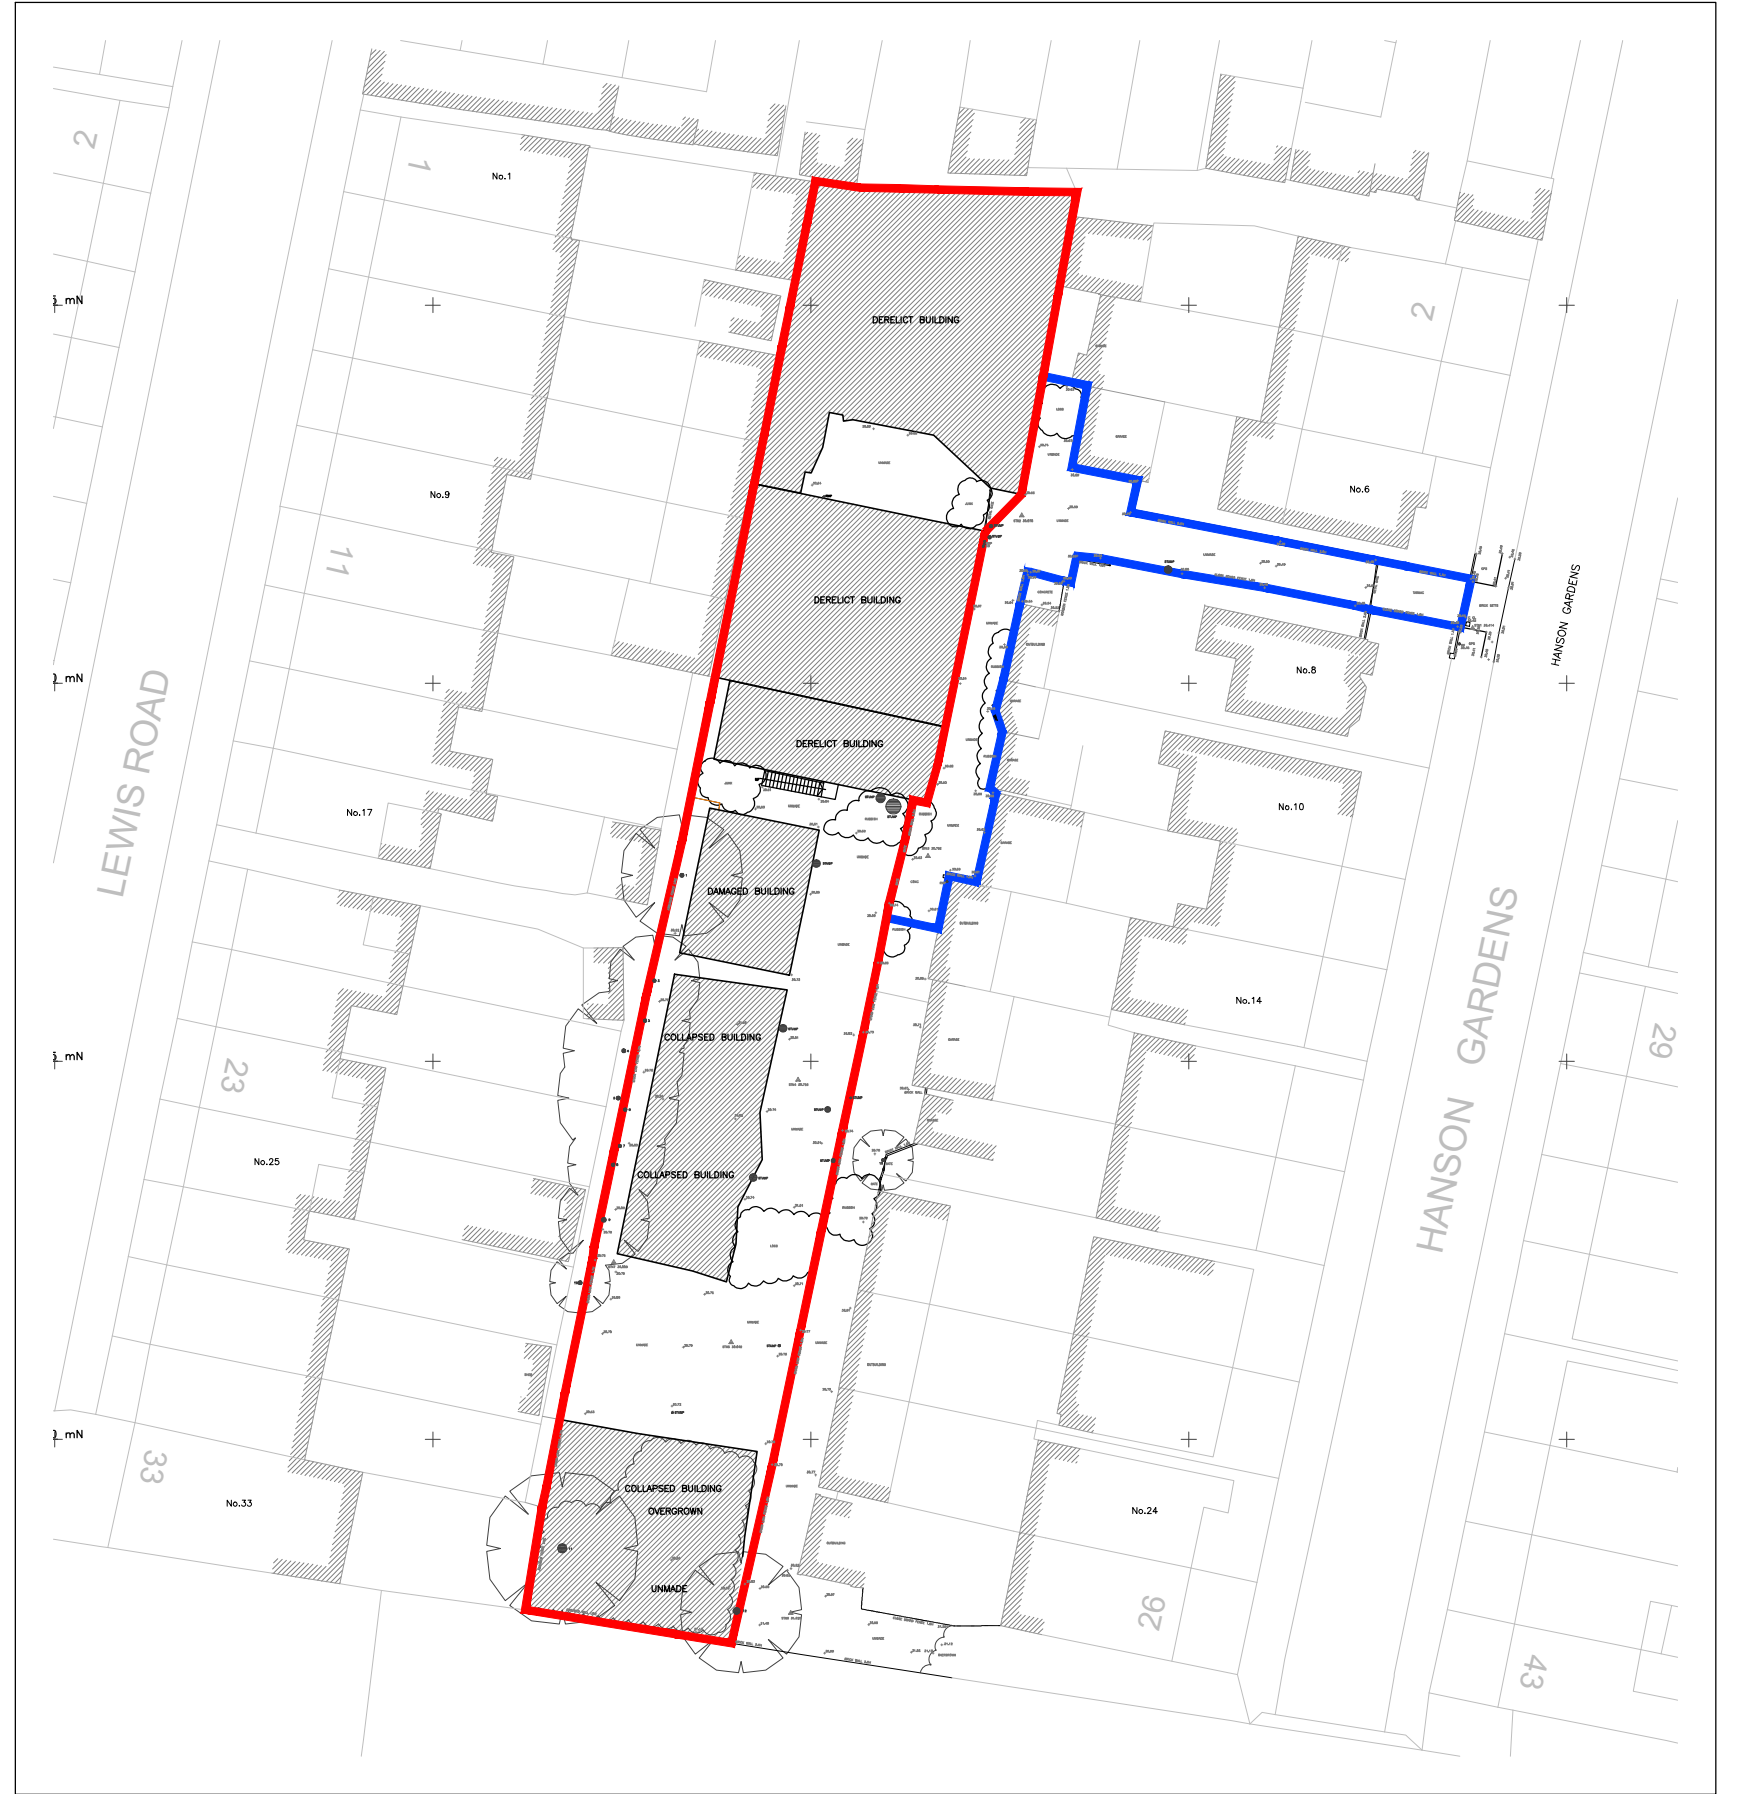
2
No.1
1
mN
DERELICT BUILDING
2
No.9
No.6
11
DERELICT BUILDING
HANSON GARDENS
mN
No.8
LEWIS ROAD
DERELICT BUILDING
No.17
No.10
DAMAGED BUILDING
No.14
COLLAPSED BUILDING
mN
29
23
HANSON GARDENS
COLLAPSED BUILDING
No.25
mN
33
COLLAPSED BUILDING
OVERGROWN
No.33
No.24
UNMADE
26
43